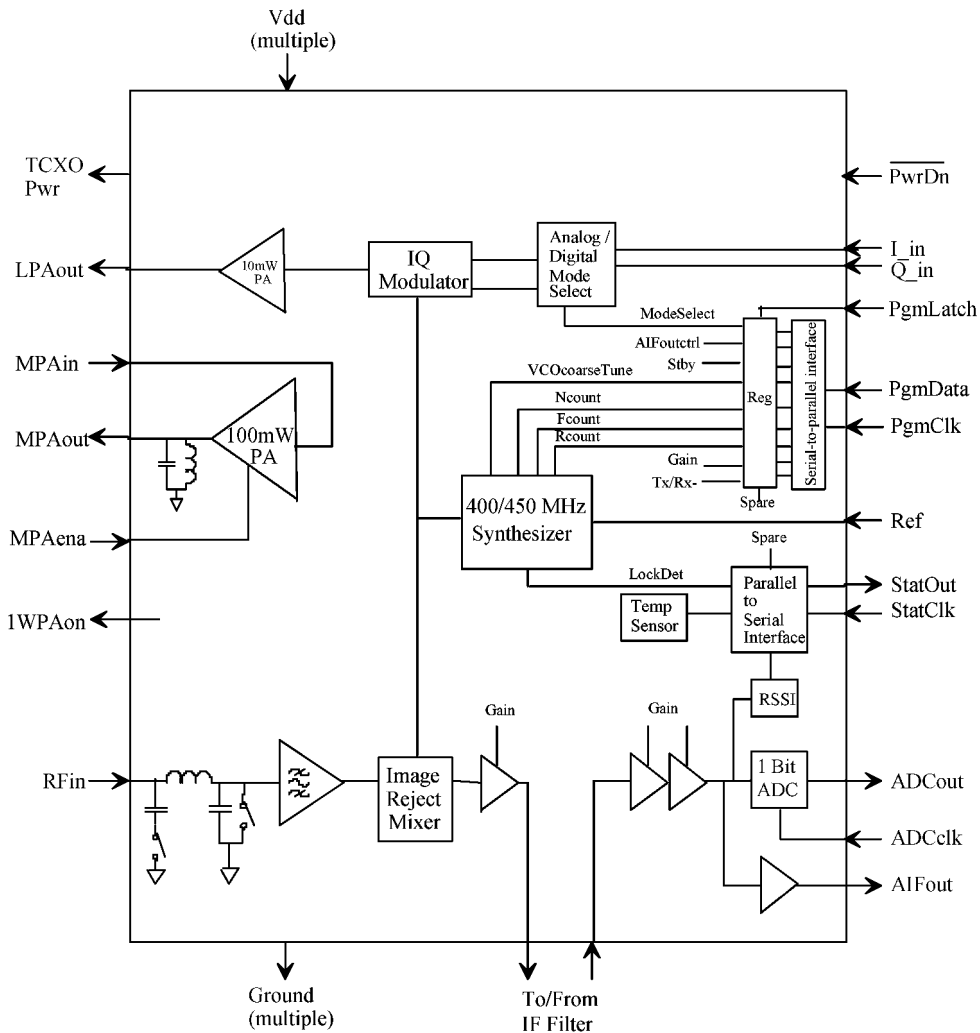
Vdd
(multiple)

TCXO
Pwr

$\overline{PwrDn}$

LPAout

10mW
PA

IQ
Modulator

Analog /
Digital
Mode
Select

I_in
Q_in

ModeSelect

PgmLatch

AIFoutctrl
Stby

Serial-to-parallel interface

MPAin

VCOcoarseTune

PgmData

Ncount
Fcount
Rcount

Reg

MPAout

100mW
PA

PgmClk

Gain
Tx/Rx-

Spare

400/450 MHz
Synthesizer

MPAena

Ref

Spare

LockDet

Parallel
to
Serial
Interface

StatOut
StatClk

Temp
Sensor

1WPAon

RSSI

Gain

Gain

RFin

Image
Reject
Mixer

1 Bit
ADC

ADCout

ADCclk

AIFout

Ground
(multiple)

To/From
IF Filter